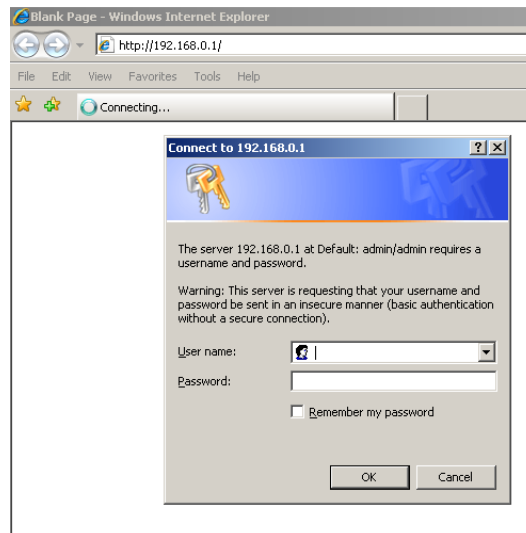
Blank Page - Windows Internet Explorer

http://192.168.0.1/

File Edit View Favorites Tools Help

Connecting...

Connect to 192.168.0.1

?

The server 192.168.0.1 at Default: admin/admin requires a username and password.

Warning: This server is requesting that your username and password be sent in an insecure manner (basic authentication without a secure connection).

User name:

Password:

Remember my password

OK

Cancel